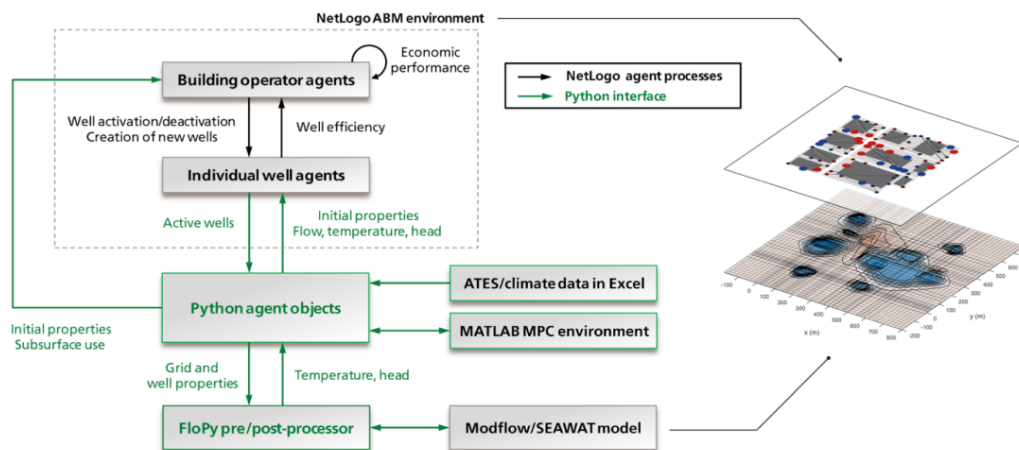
NetLogo ABM environment

Economic performance

Building operator agents

NetLogo agent processes
Python interface

Well activation/deactivation
Creation of new wells

Well efficiency

Individual well agents

Active wells

Initial properties
Flow, temperature, head

Python agent objects

ATES/climate data in Excel

MATLAB MPC environment

Initial properties
Subsurface use

Grid and well properties

Temperature, head

FloPy pre/post-processor

Modflow/SEAWAT model

x (m)

y (m)

-100 0 100 200 300 400 500 600 700 800

-200 -100 0 100 200 300 400 500 600